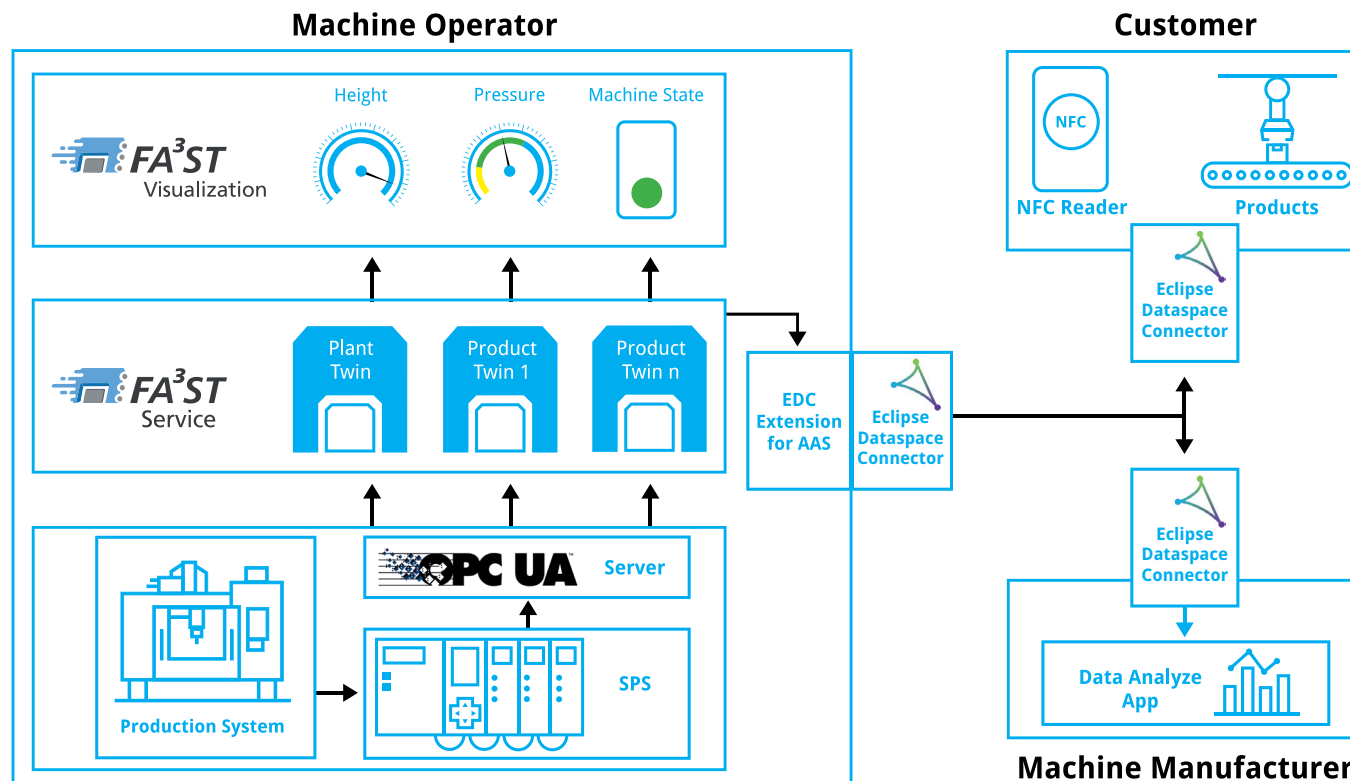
Machine Operator

Customer

$FA^3ST$
Visualization

Height

Pressure

Machine State

NFC

NFC Reader

Products

Eclipse Dataspace Connector

$FA^3ST$
Service

Plant Twin

Product Twin 1

Product Twin n

EDC Extension for AAS

Eclipse Dataspace Connector

Eclipse Dataspace Connector

OPC UA

Server

SPS

Production System

Data Analyze App

Machine Manufacturer